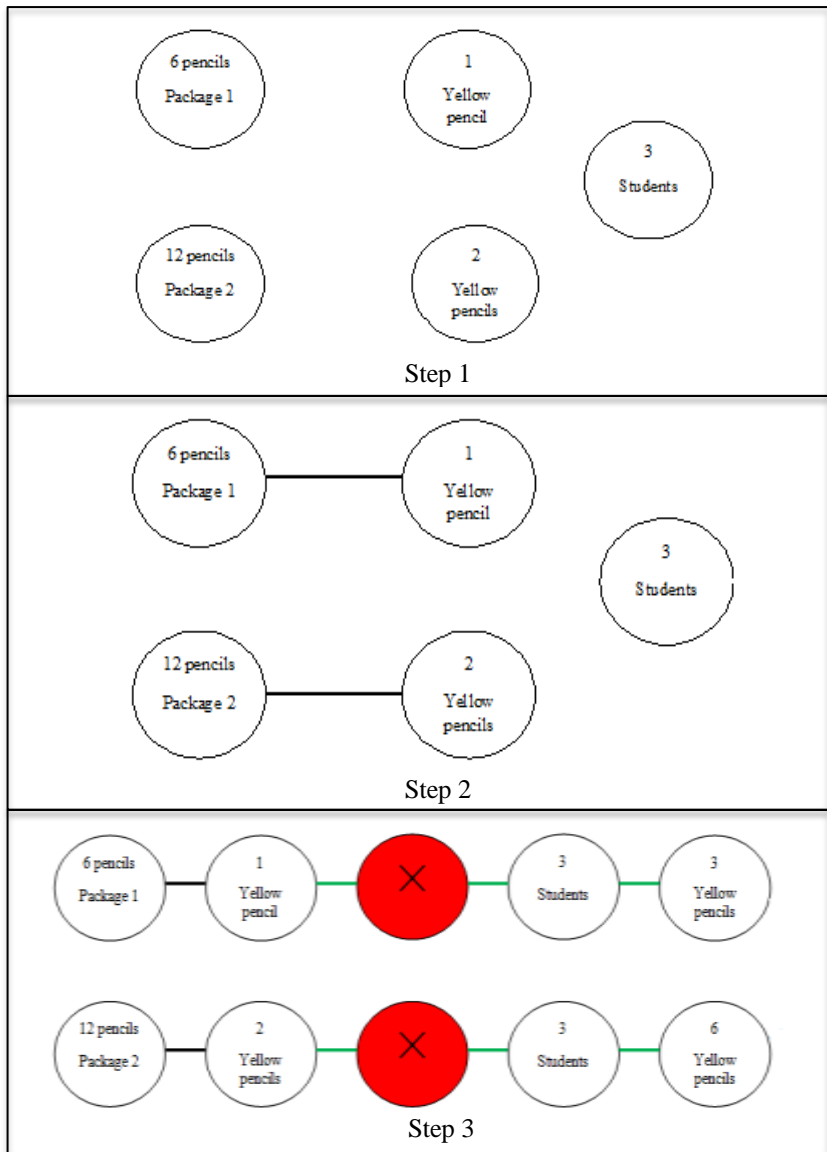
6 pencils
Package 1

1
Yellow pencil

3
Students

12 pencils
Package 2

2
Yellow pencils

Step 1

6 pencils
Package 1

1
Yellow pencil

3
Students

12 pencils
Package 2

2
Yellow pencils

Step 2

6 pencils
Package 1

1
Yellow pencil

×

3
Students

3
Yellow pencils

12 pencils
Package 2

2
Yellow pencils

×

3
Students

6
Yellow pencils

Step 3